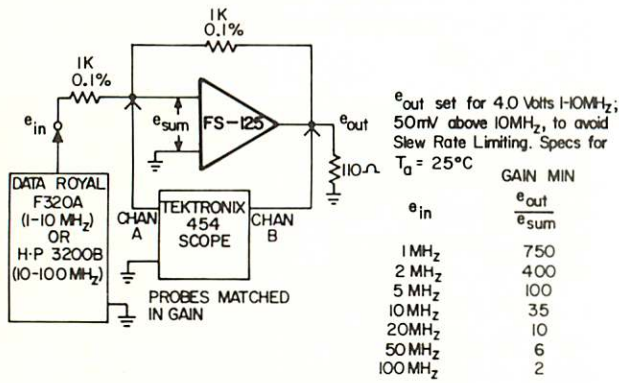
1K
0.1%

1K
0.1%

$e_{in}$

$e_{sum}$

FS-125

$e_{out}$

110Ω

DATA ROYAL
F320A
(1-10 MHz)
OR
H-P 3200B
(10-100 MHz)

CHAN
A

TEKTRONIX
454
SCOPE

CHAN
B

PROBES MATCHED
IN GAIN

$e_{out}$ set for 4.0 Volts 1-10MHz; 50mV above 10MHz, to avoid Slew Rate Limiting. Specs for $T_a = 25°C$

| $e_{in}$ | GAIN MIN $\frac{e_{out}}{e_{sum}}$ |
|---|---|
| 1 MHz | 750 |
| 2 MHz | 400 |
| 5 MHz | 100 |
| 10 MHz | 35 |
| 20 MHz | 10 |
| 50 MHz | 6 |
| 100 MHz | 2 |